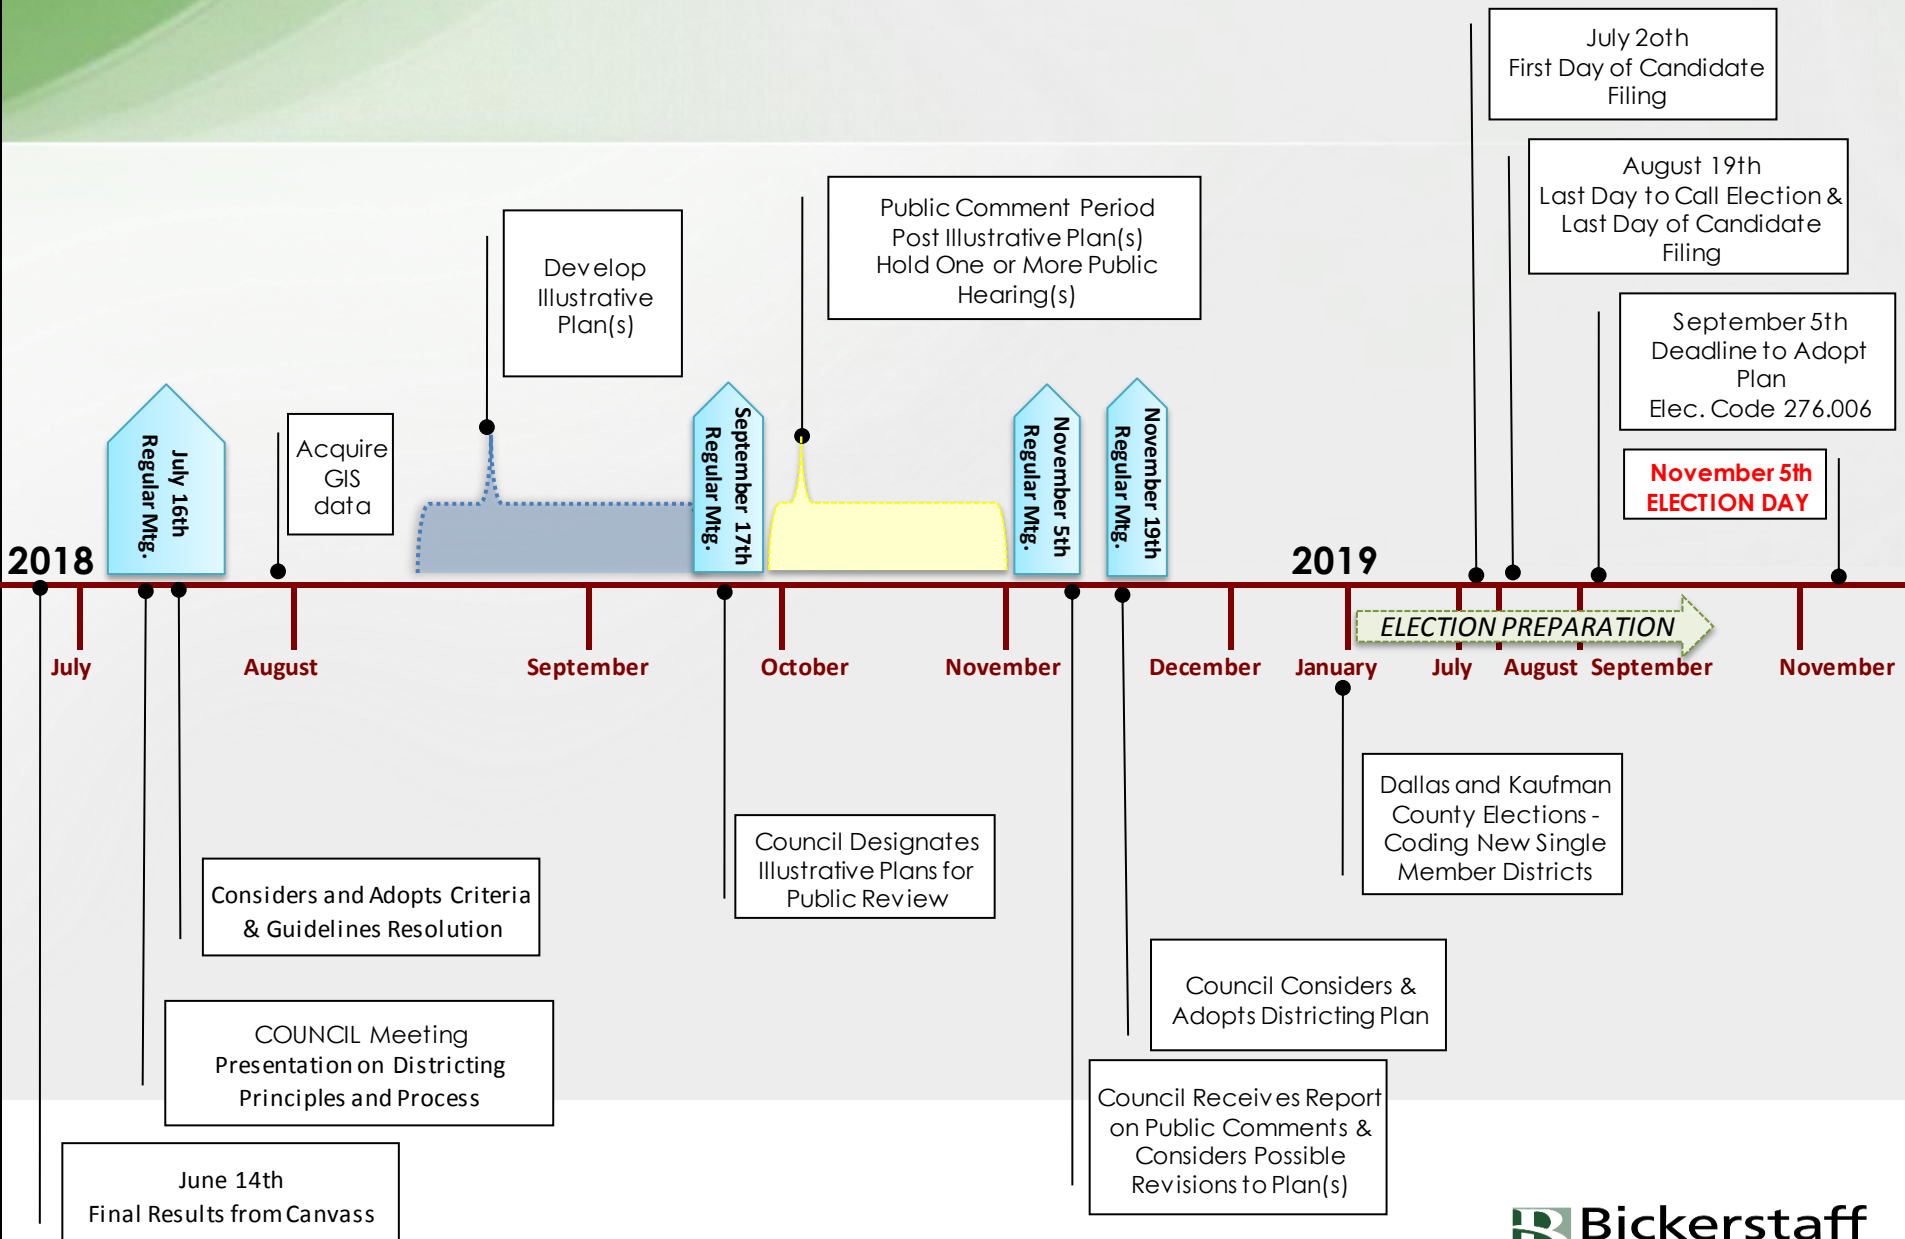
July 2oth
First Day of Candidate Filing

August 19th
Last Day to Call Election & Last Day of Candidate Filing

Public Comment Period
Post Illustrative Plan(s)
Hold One or More Public Hearing(s)

Develop Illustrative Plan(s)

September 5th
Deadline to Adopt Plan
Elec. Code 276.006

Acquire GIS data

July 16th
Regular Mtg.

September 17th
Regular Mtg.

November 5th
Regular Mtg.

November 19th
Regular Mtg.

November 5th
ELECTION DAY

2018

2019

ELECTION PREPARATION

July

August

September

October

November

December

January

July

August

September

November

Dallas and Kaufman County Elections - Coding New Single Member Districts

Council Designates Illustrative Plans for Public Review

Considers and Adopts Criteria & Guidelines Resolution

Council Considers & Adopts Districting Plan

COUNCIL Meeting
Presentation on Districting Principles and Process

Council Receives Report on Public Comments & Considers Possible Revisions to Plan(s)

June 14th
Final Results from Canvass

Bickerstaff